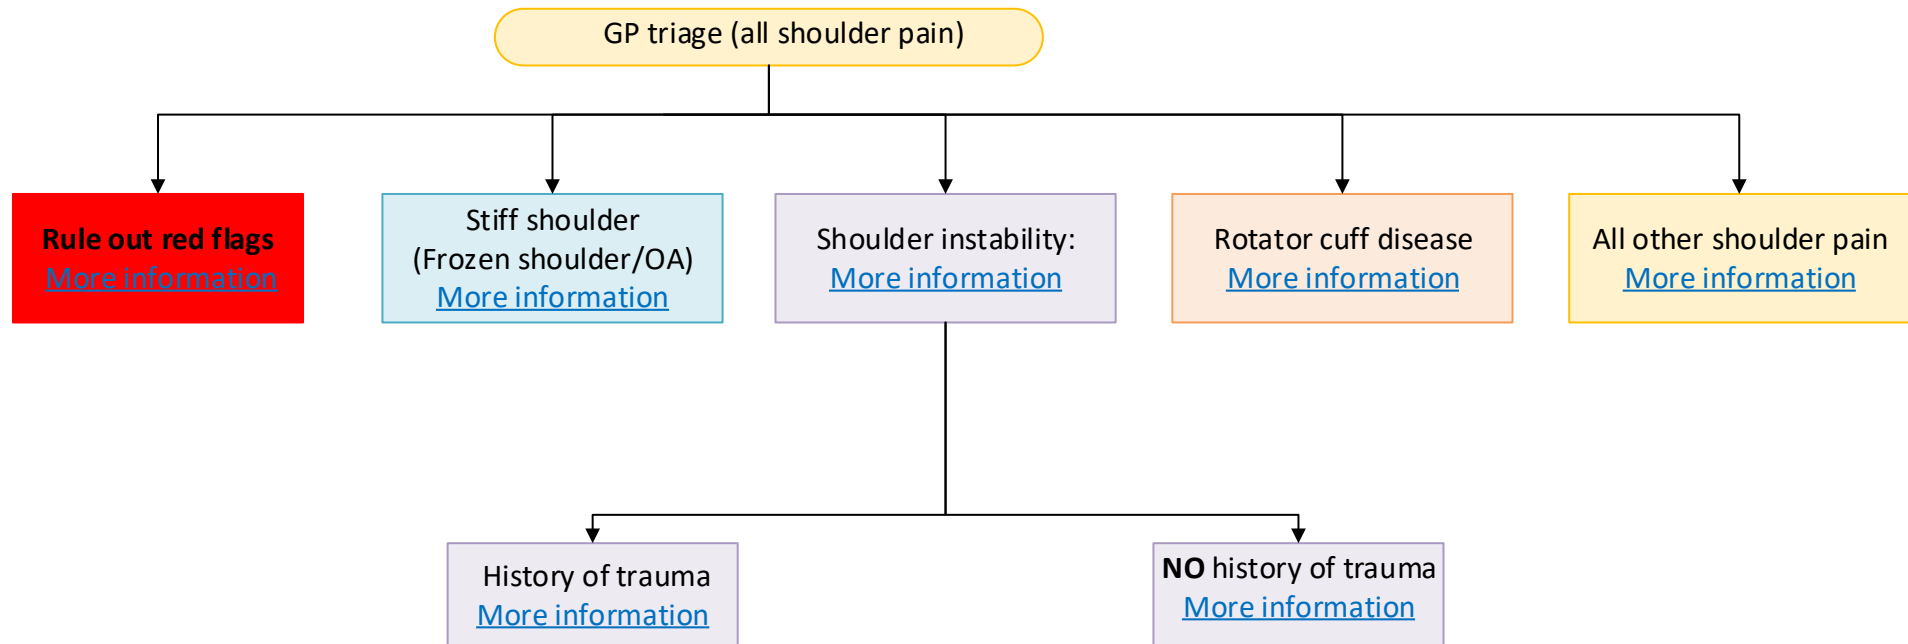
GP triage (all shoulder pain)

**Rule out red flags**
More information

Stiff shoulder
(Frozen shoulder/OA)
More information

Shoulder instability:
More information

Rotator cuff disease
More information

All other shoulder pain
More information

History of trauma
More information

**NO** history of trauma
More information